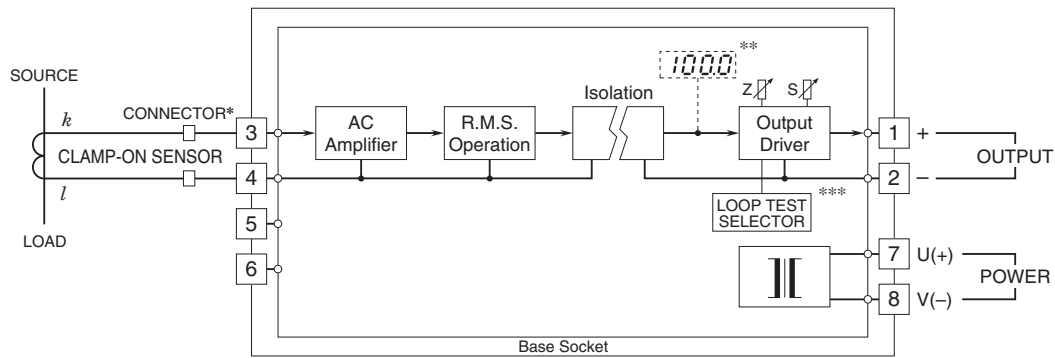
SOURCE

$k$

CONNECTOR*

CLAMP-ON SENSOR

$l$

LOAD

3

4

5

6

AC Amplifier

R.M.S. Operation

Isolation

1000.0 **

Z

S

Output Driver

LOOP TEST SELECTOR

***

1 +

2 –

OUTPUT

7 U(+)

8 V(–)

POWER

Base Socket